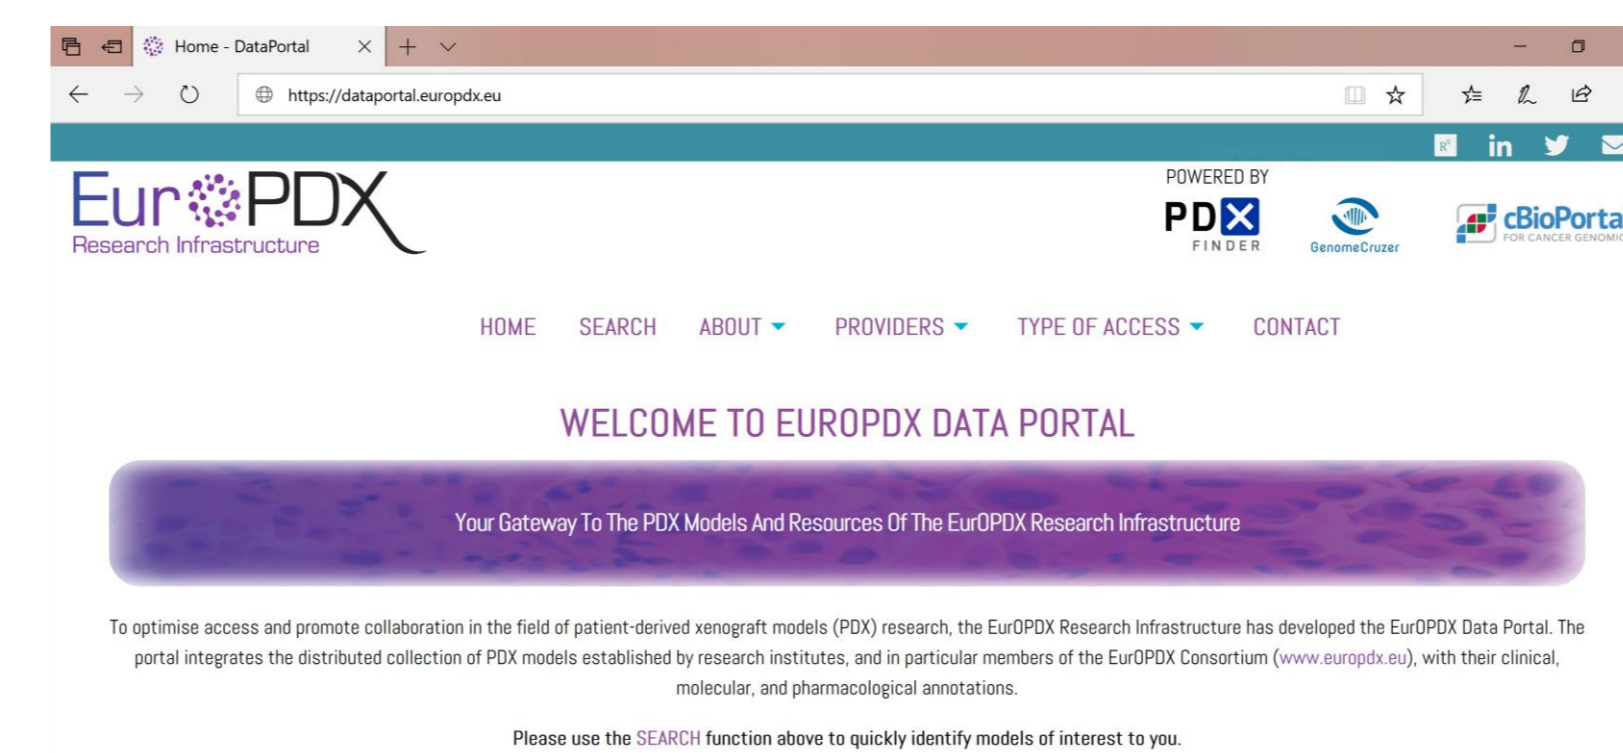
Home - DataPortal

https://dataportal.europdx.eu

in

EurOPDX
Research Infrastructure

POWERED BY
PDX
FINDER
GenomeCruzer
cBioPorta
FOR CANCER GENOMIC

HOME SEARCH ABOUT PROVIDERS TYPE OF ACCESS CONTACT

WELCOME TO EUROPDX DATA PORTAL

Your Gateway To The PDX Models And Resources Of The EurOPDX Research Infrastructure

To optimise access and promote collaboration in the field of patient-derived xenograft models (PDX) research, the EurOPDX Research Infrastructure has developed the EurOPDX Data Portal. The portal integrates the distributed collection of PDX models established by research institutes, and in particular members of the EurOPDX Consortium (www.europdx.eu), with their clinical, molecular, and pharmacological annotations.

Please use the SEARCH function above to quickly identify models of interest to you.